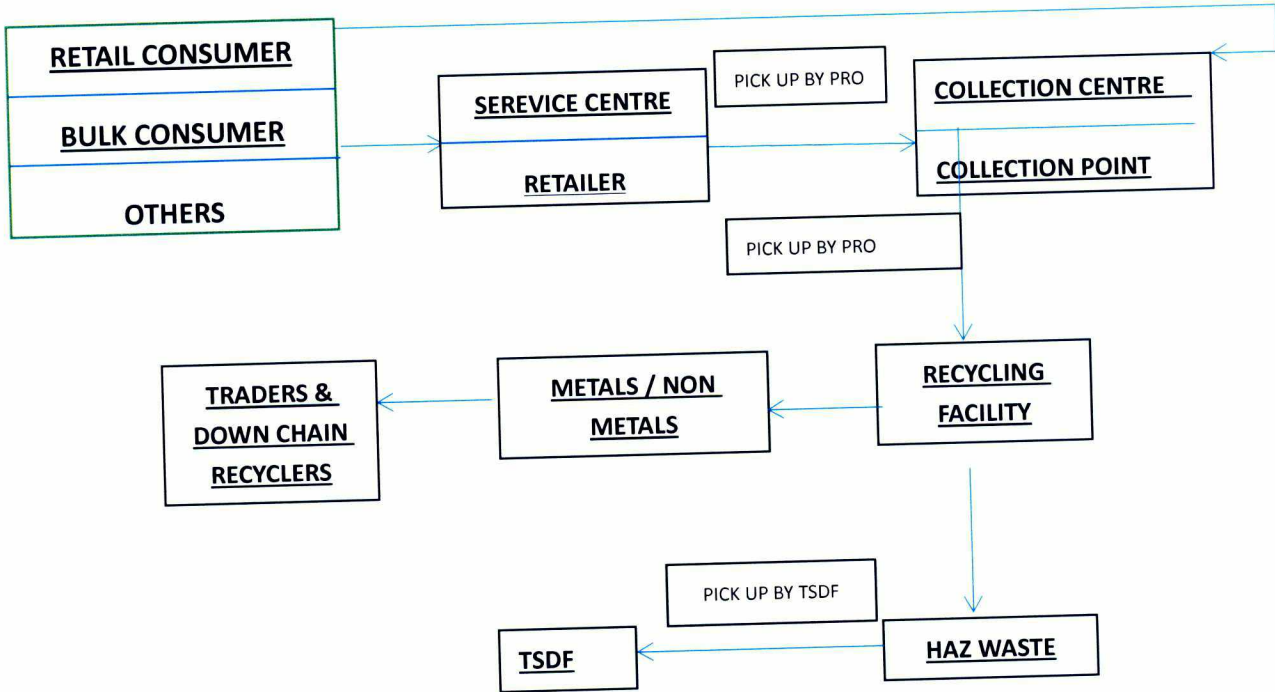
RETAIL CONSUMER

BULK CONSUMER

OTHERS

SEREVICE CENTRE

RETAILER

PICK UP BY PRO

COLLECTION CENTRE

COLLECTION POINT

PICK UP BY PRO

RECYCLING FACILITY

METALS / NON METALS

TRADERS & DOWN CHAIN RECYCLERS

PICK UP BY TSDF

HAZ WASTE

TSDF